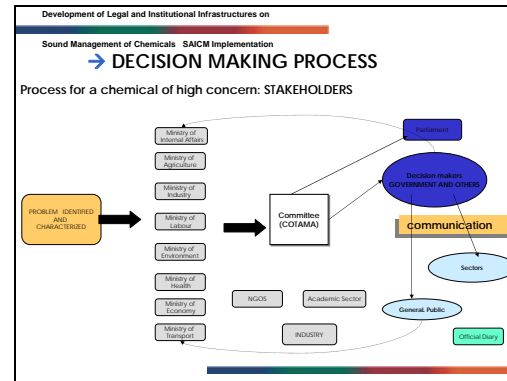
Development of Legal and Institutional Infrastructures on

Sound Management of Chemicals SAICM Implementation

→ DECISION MAKING PROCESS

Process for a chemical of high concern: STAKEHOLDERS

PROBLEM IDENTIFIED AND CHARACTERIZED

Ministry of Internal Affairs

Ministry of Agriculture

Ministry of Industry

Ministry of Labour

Ministry of Environment

Ministry of Health

Ministry of Economy

Ministry of Transport

Committee (COTAMA)

NGOS

Academic Sector

INDUSTRY

Parliament

Decision makers GOVERNMENT AND OTHERS

communication

Sectors

General Public

Official Diary